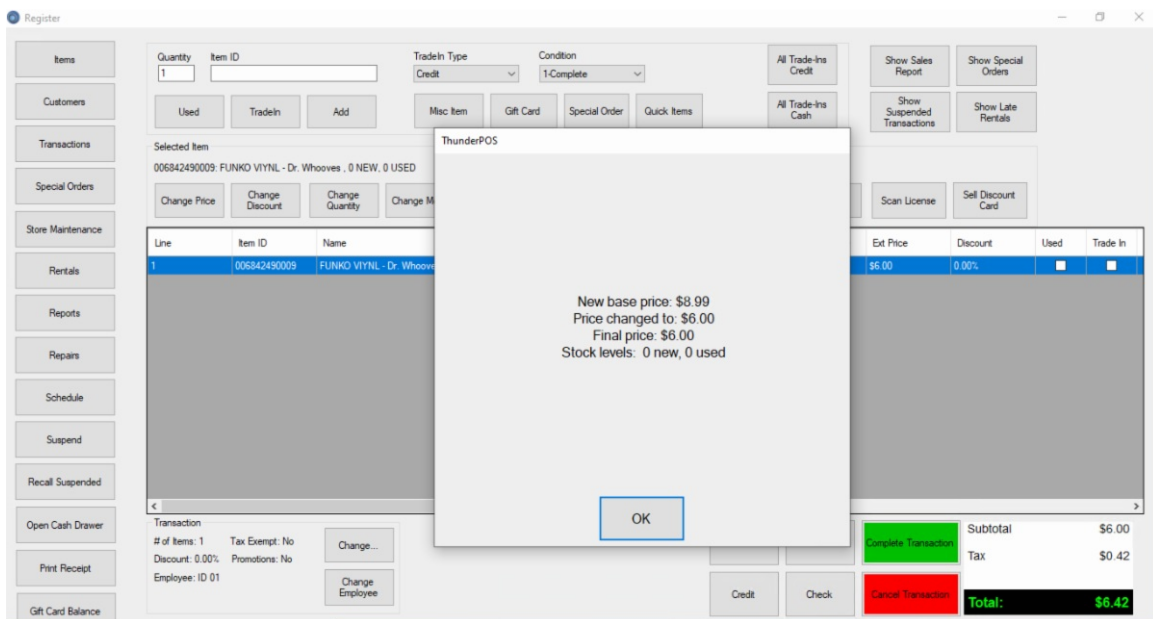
Register

Items
Customers
Transactions
Special Orders
Store Maintenance
Rentals
Reports
Repairs
Schedule
Suspend
Recall Suspended
Open Cash Drawer
Print Receipt
Gift Card Balance

Quantity
1
Item ID

TradeIn Type
Credit
Condition
1-Complete

All Trade-Ins Credit
All Trade-Ins Cash
Show Sales Report
Show Special Orders
Show Suspended Transactions
Show Late Rentals

Used
TradeIn
Add
Misc Item
Gift Card
Special Order
Quick Items

Selected Item
006842490009: FUNKO VIYNL - Dr. Whooves , 0 NEW, 0 USED

Change Price
Change Discount
Change Quantity
Change M
Scan License
Sell Discount Card

| Line | Item ID | Name | Ext Price | Discount | Used | Trade In |
|---|---|---|---|---|---|---|
| 1 | 006842490009 | FUNKO VIYNL - Dr. Whoove | $6.00 | 0.00% | | |

ThunderPOS

New base price: $8.99
Price changed to: $6.00
Final price: $6.00
Stock levels: 0 new, 0 used

OK

Transaction
# of Items: 1
Tax Exempt: No
Discount: 0.00%
Promotions: No
Employee: ID 01
Change...
Change Employee

Credit
Check
Complete Transaction
Cancel Transaction

Subtotal $6.00
Tax $0.42
Total: $6.42